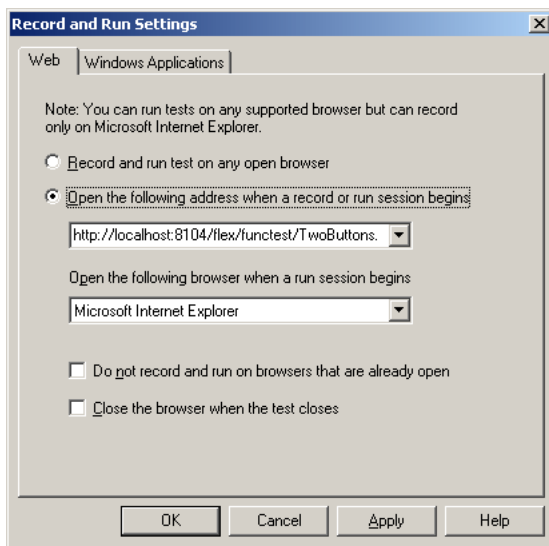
Record and Run Settings

Web | Windows Applications

Note: You can run tests on any supported browser but can record only on Microsoft Internet Explorer.

Record and run test on any open browser

Open the following address when a record or run session begins

http://localhost:8104/flex/functest/TwoButtons.

Open the following browser when a run session begins

Microsoft Internet Explorer

Do not record and run on browsers that are already open

Close the browser when the test closes

OK | Cancel | Apply | Help